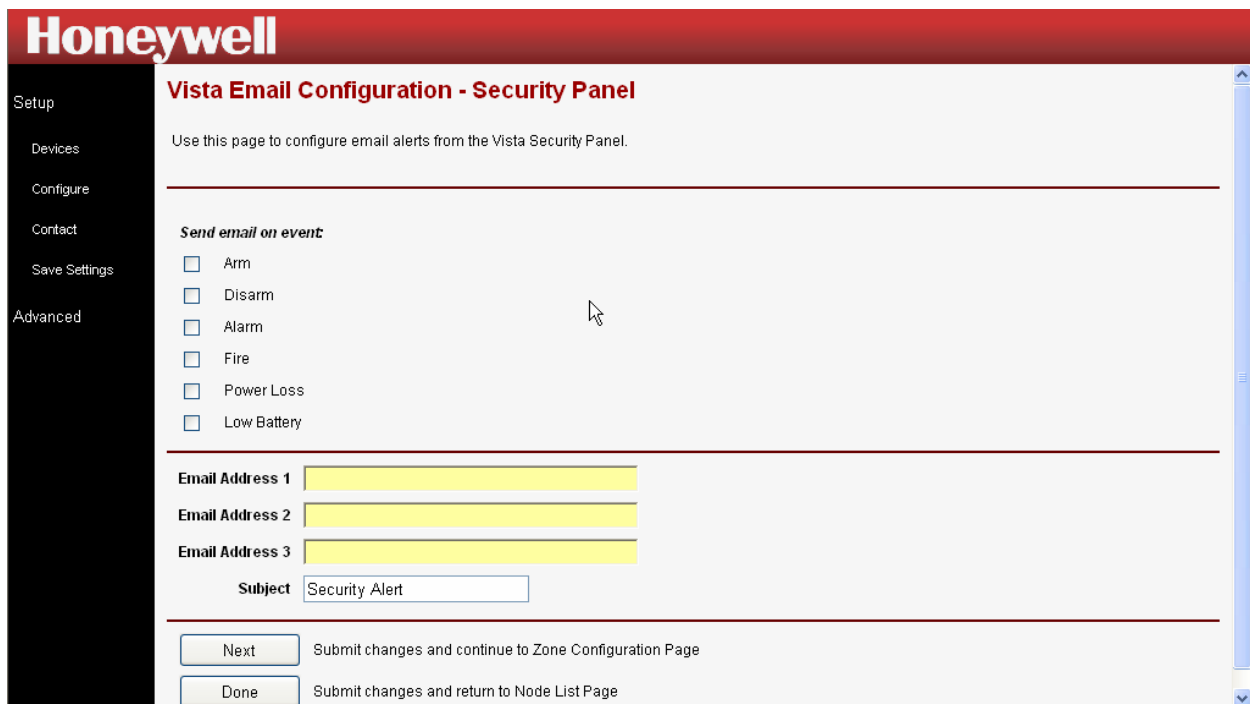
Honeywell

Setup

Devices

Configure

Contact

Save Settings

Advanced

Vista Email Configuration - Security Panel

Use this page to configure email alerts from the Vista Security Panel.

Send email on event:

Arm

Disarm

Alarm

Fire

Power Loss

Low Battery

Email Address 1

Email Address 2

Email Address 3

Subject Security Alert

Next Submit changes and continue to Zone Configuration Page

Done Submit changes and return to Node List Page